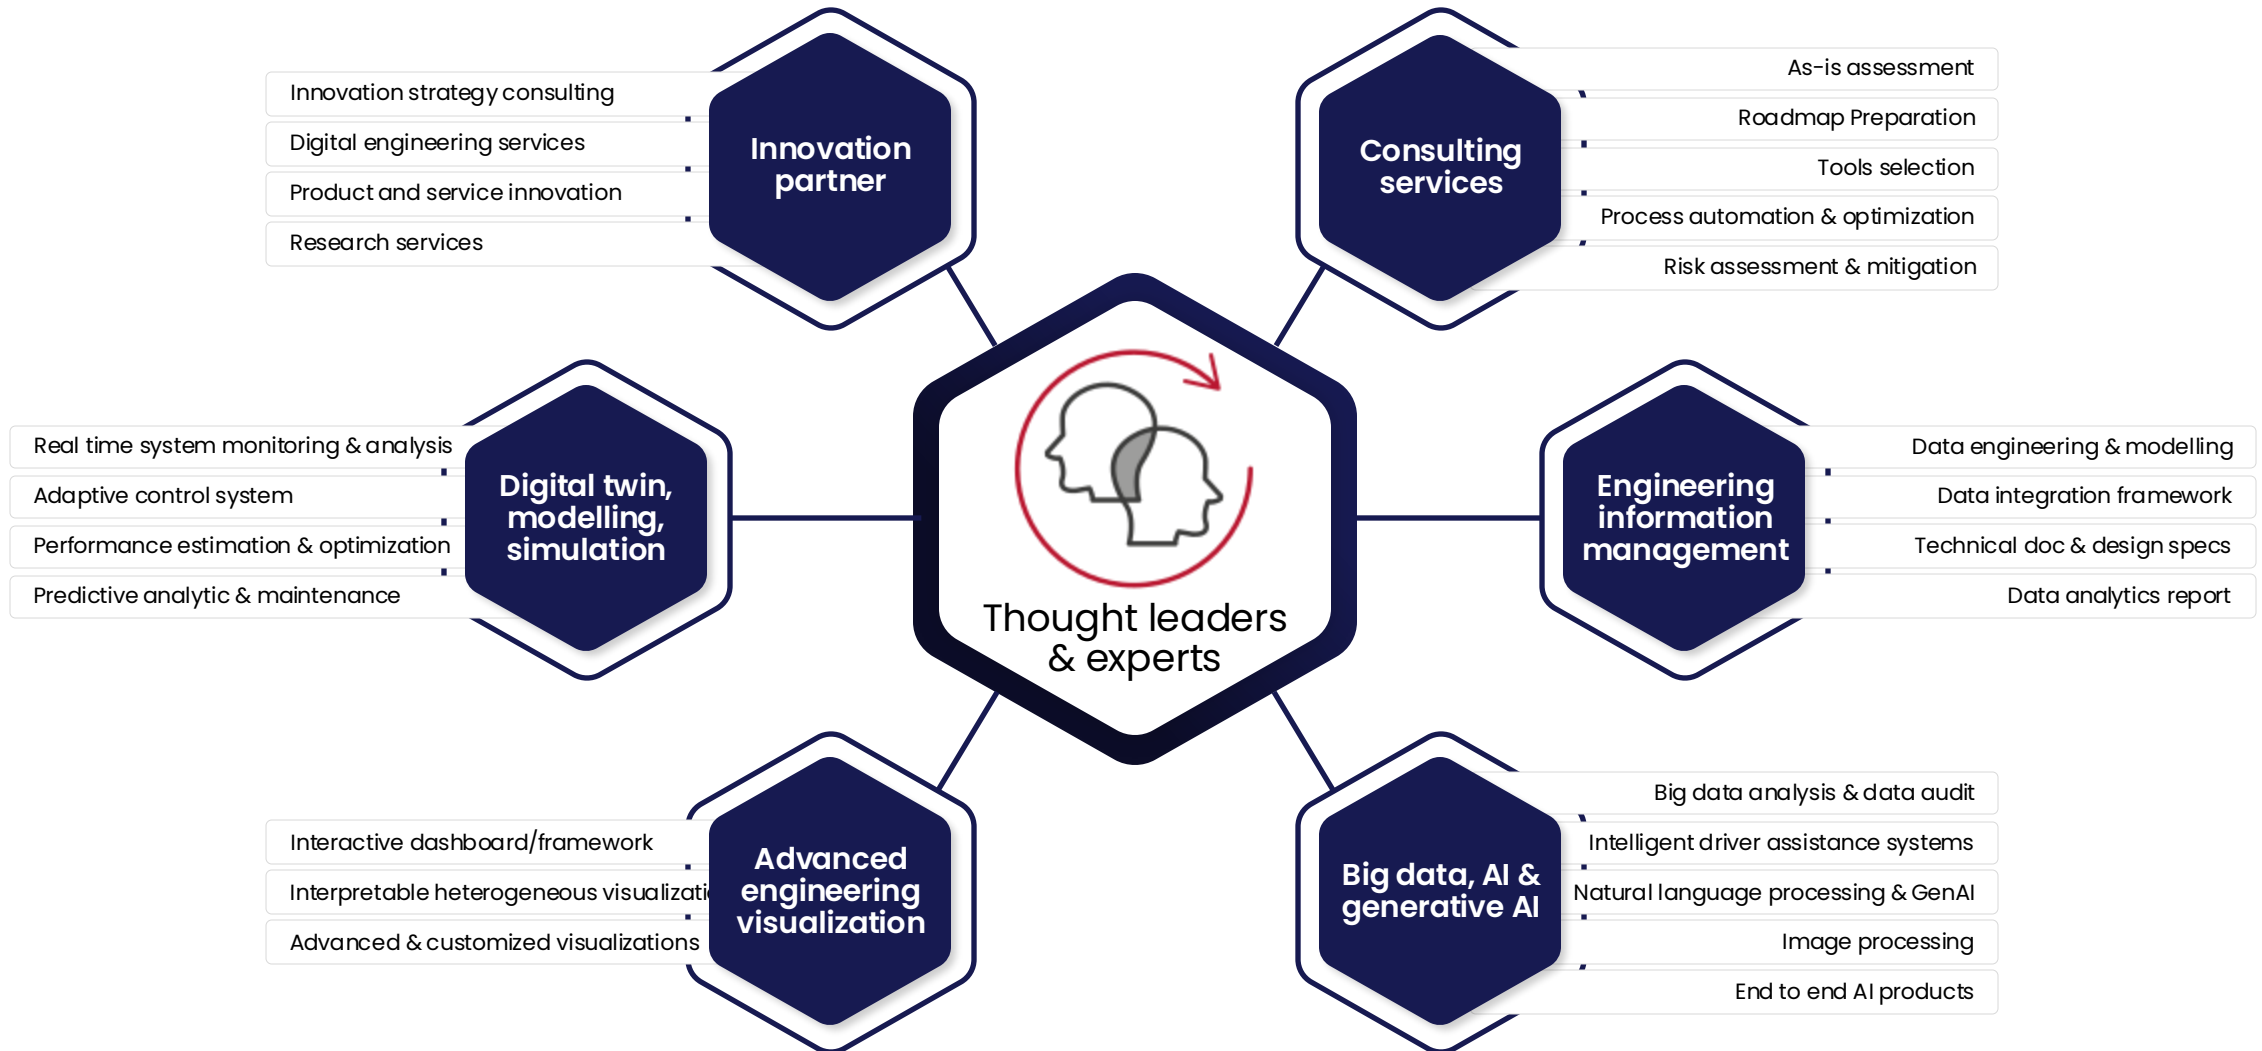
Innovation strategy consulting
Digital engineering services
Product and service innovation
Research services

Innovation partner

Consulting services

As-is assessment
Roadmap Preparation
Tools selection
Process automation & optimization
Risk assessment & mitigation

Real time system monitoring & analysis
Adaptive control system
Performance estimation & optimization
Predictive analytic & maintenance

Digital twin, modelling, simulation

Thought leaders & experts

Engineering information management

Data engineering & modelling
Data integration framework
Technical doc & design specs
Data analytics report

Interactive dashboard/framework
Interpretable heterogeneous visualizati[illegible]
Advanced & customized visualizations

Advanced engineering visualization

Big data, AI & generative AI

Big data analysis & data audit
Intelligent driver assistance systems
Natural language processing & GenAI
Image processing
End to end AI products